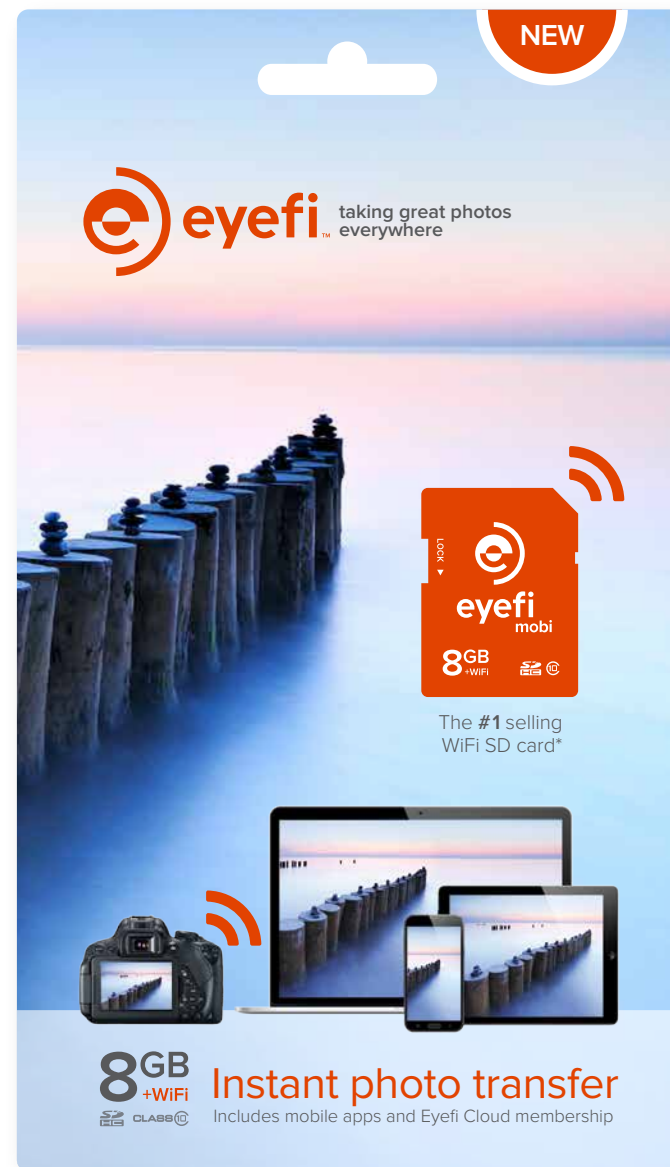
NEW

eyefi™ taking great photos everywhere

LOCK

eyefi mobi

8GB +WiFi

SD HC 10

The #1 selling WiFi SD card*

8GB +WiFi

SD HC CLASS 10

Instant photo transfer

Includes mobile apps and Eyefi Cloud membership